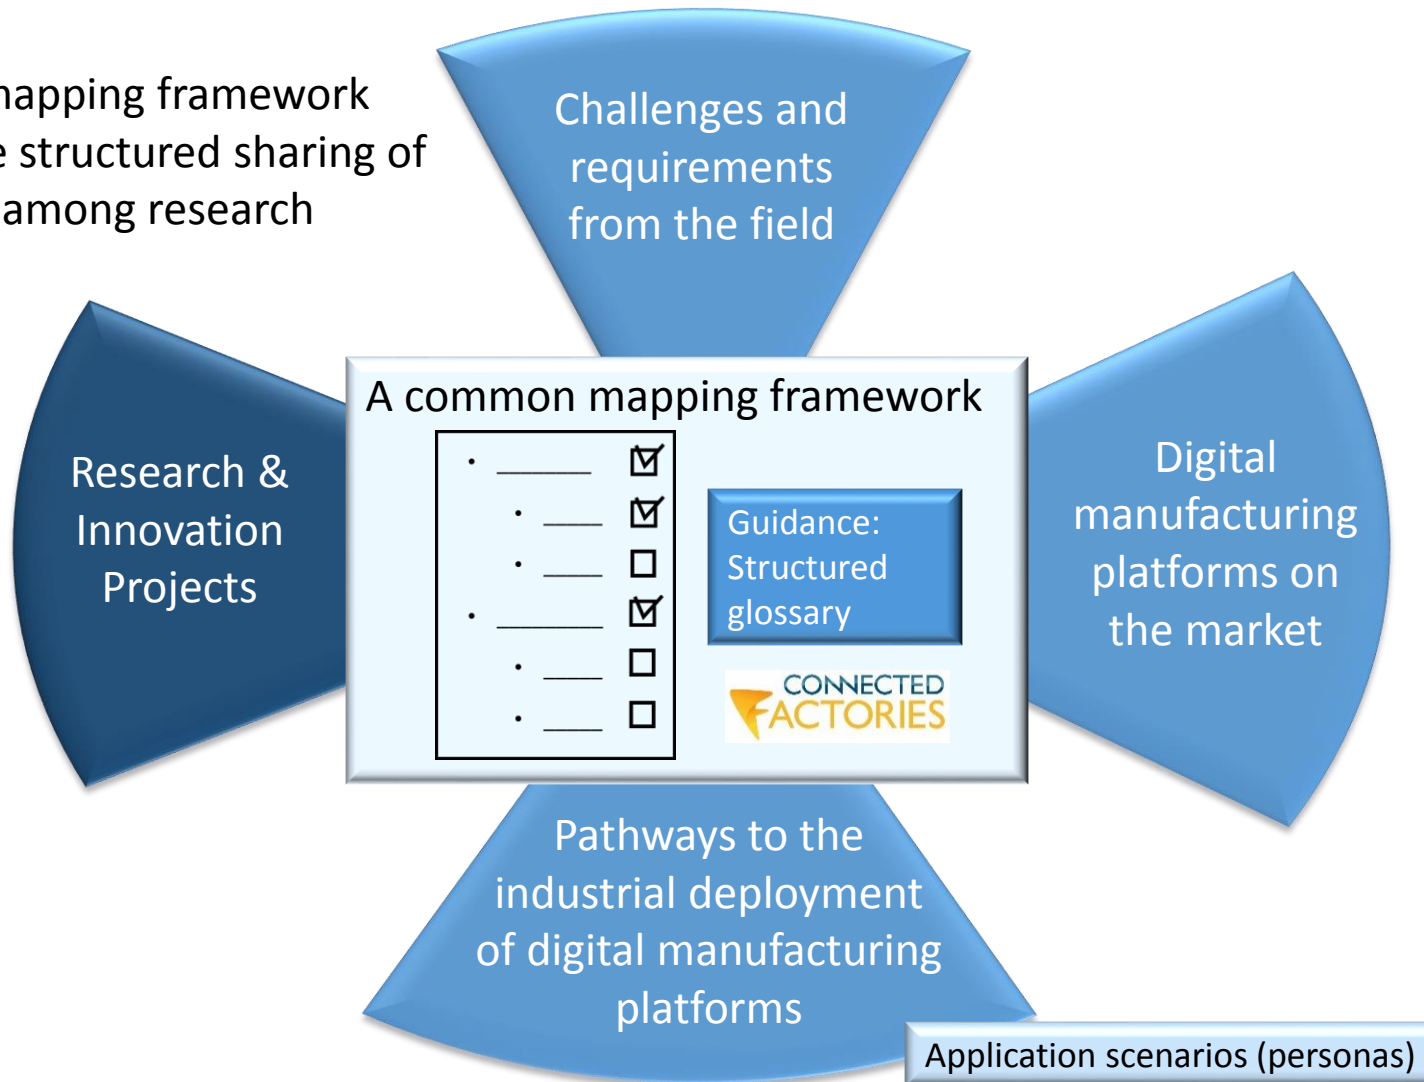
napping framework
e structured sharing of
among research

Challenges and requirements from the field

Research & Innovation Projects

A common mapping framework

Guidance: Structured glossary

CONNECTED FACTORIES

Digital manufacturing platforms on the market

Pathways to the industrial deployment of digital manufacturing platforms

Application scenarios (personas)